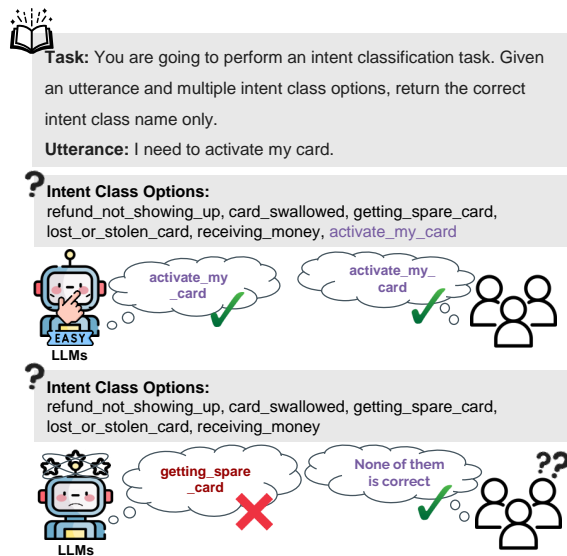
**Task:** You are going to perform an intent classification task. Given an utterance and multiple intent class options, return the correct intent class name only.

**Utterance:** I need to activate my card.

**Intent Class Options:**
refund_not_showing_up, card_swallowed, getting_spare_card, lost_or_stolen_card, receiving_money, activate_my_card

activate_my_card

activate_my_card

EASY

LLMs

**Intent Class Options:**
refund_not_showing_up, card_swallowed, getting_spare_card, lost_or_stolen_card, receiving_money

getting_spare_card

None of them is correct

??

LLMs